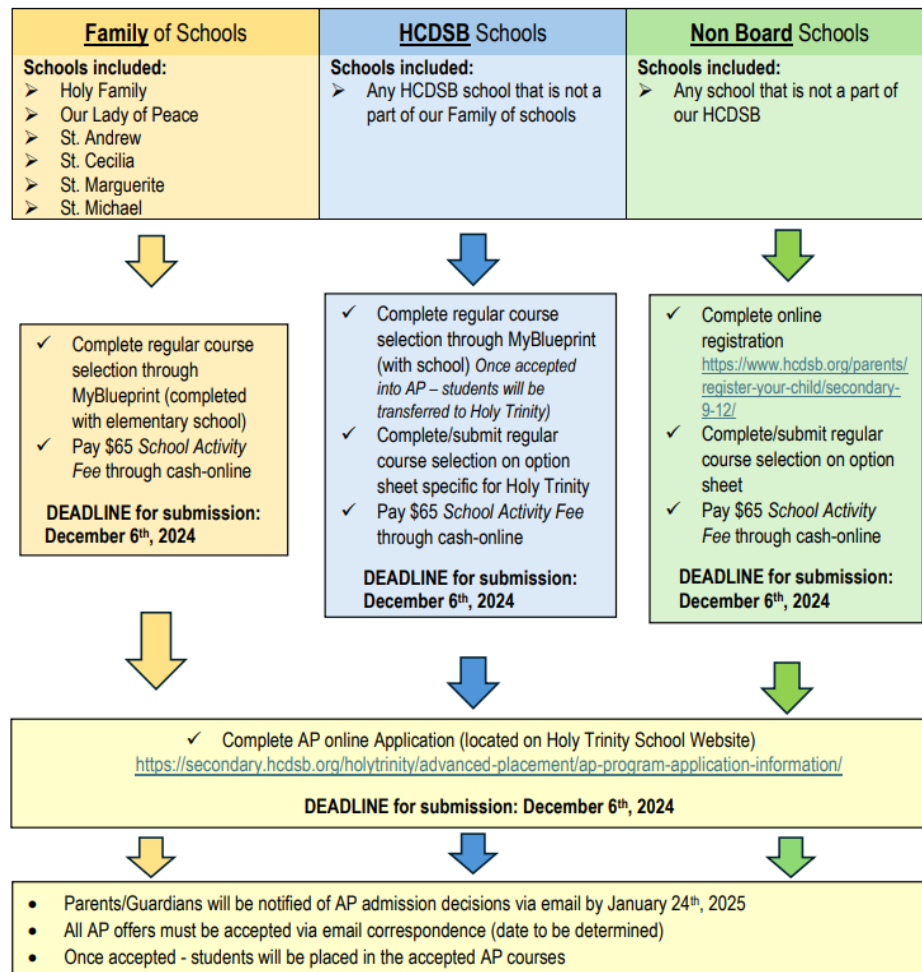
| Family of Schools | HCDSB Schools | Non Board Schools |
|---|---|---|
| Schools included: ➢ Holy Family ➢ Our Lady of Peace ➢ St. Andrew ➢ St. Cecilia ➢ St. Marguerite ➢ St. Michael | Schools included: ➢ Any HCDSB school that is not a part of our Family of schools | Schools included: ➢ Any school that is not a part of our HCDSB |

✓ Complete regular course selection through MyBlueprint (completed with elementary school)
✓ Pay $65 *School Activity Fee* through cash-online

DEADLINE for submission: December 6th, 2024

✓ Complete regular course selection through MyBlueprint (with school) *Once accepted into AP – students will be transferred to Holy Trinity)*
✓ Complete/submit regular course selection on option sheet specific for Holy Trinity
✓ Pay $65 *School Activity Fee* through cash-online

DEADLINE for submission: December 6th, 2024

✓ Complete online registration https://www.hcdsb.org/parents/register-your-child/secondary-9-12/
✓ Complete/submit regular course selection on option sheet
✓ Pay $65 *School Activity Fee* through cash-online

DEADLINE for submission: December 6th, 2024

✓ Complete AP online Application (located on Holy Trinity School Website) https://secondary.hcdsb.org/holytrinity/advanced-placement/ap-program-application-information/

DEADLINE for submission: December 6th, 2024

• Parents/Guardians will be notified of AP admission decisions via email by January 24th, 2025
• All AP offers must be accepted via email correspondence (date to be determined)
• Once accepted - students will be placed in the accepted AP courses